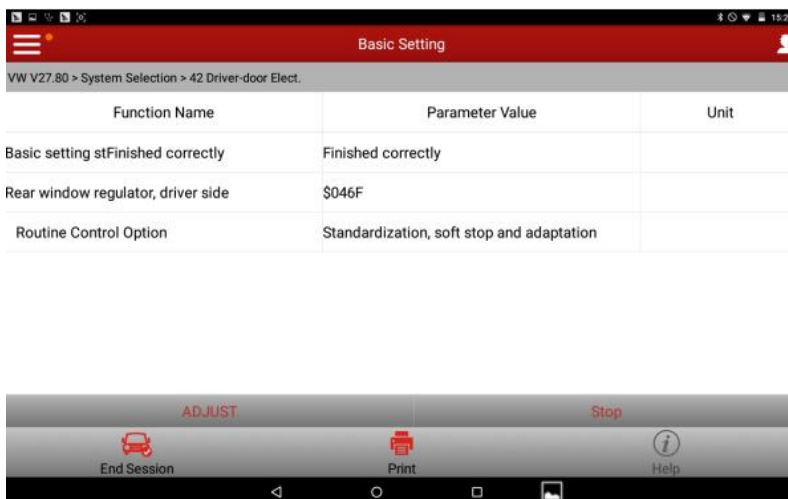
15:2

Basic Setting

VW V27.80 > System Selection > 42 Driver-door Elect.

| Function Name | Parameter Value | Unit |
|---|---|---|
| Basic setting stFinished correctly | Finished correctly | |
| Rear window regulator, driver side | $046F | |
| Routine Control Option | Standardization, soft stop and adaptation | |

ADJUST
Stop

End Session
Print
Help